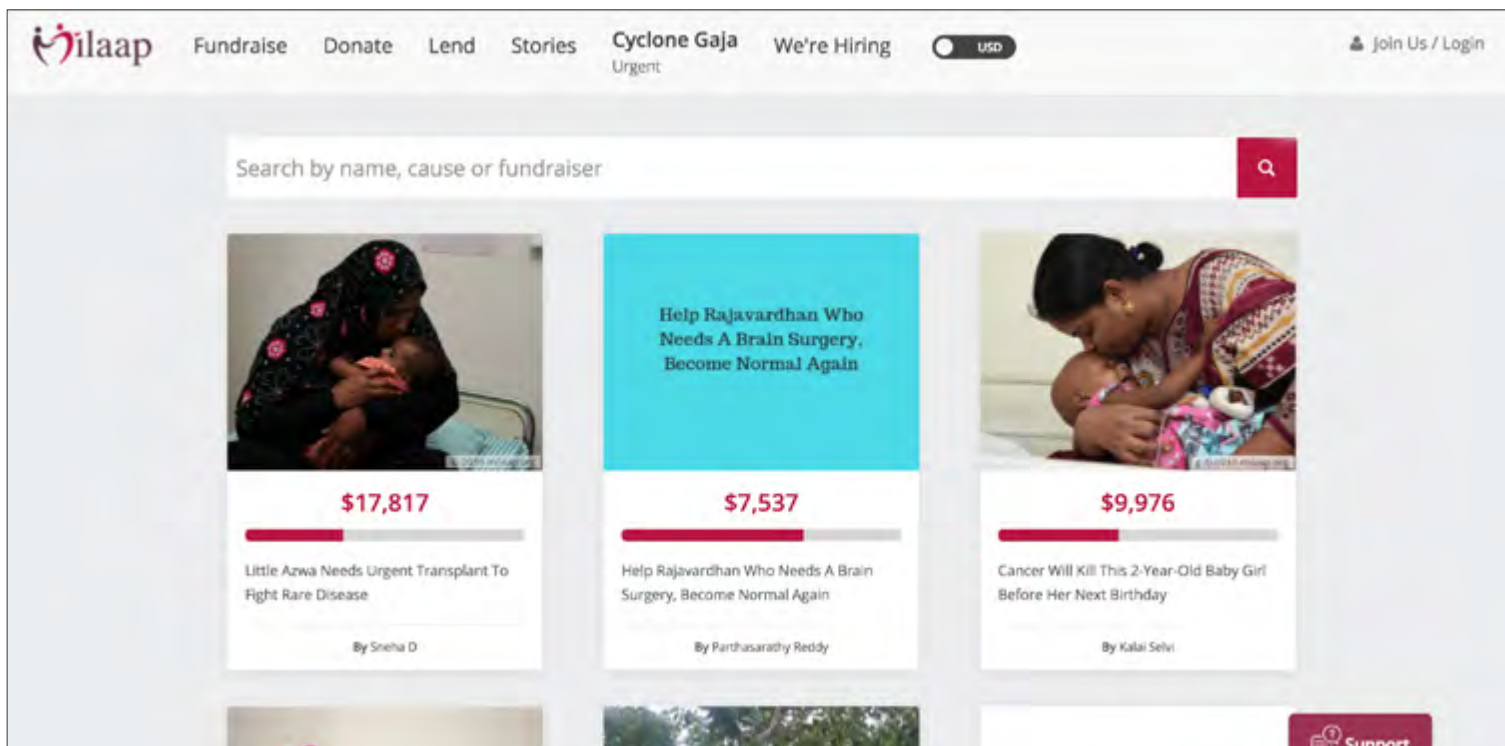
Milaap Fundraise Donate Lend Stories Cyclone Gaja Urgent We're Hiring USD Join Us / Login

Search by name, cause or fundraiser

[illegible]

$17,817

Little Azwa Needs Urgent Transplant To Fight Rare Disease

By Sneha D

Help Rajavardhan Who Needs A Brain Surgery, Become Normal Again

$7,537

Help Rajavardhan Who Needs A Brain Surgery, Become Normal Again

By Parthasarathy Reddy

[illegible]

$9,976

Cancer Will Kill This 2-Year-Old Baby Girl Before Her Next Birthday

By Kalai Selvi

Support